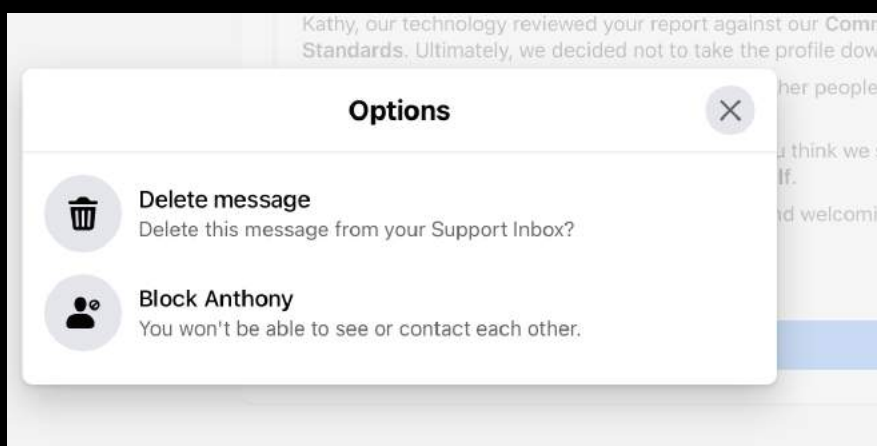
Kathy, our technology reviewed your report against our Comm
Standards. Ultimately, we decided not to take the profile dow

her people

u think we s
lf.

nd welcomi

Options

Delete message
Delete this message from your Support Inbox?

Block Anthony
You won't be able to see or contact each other.